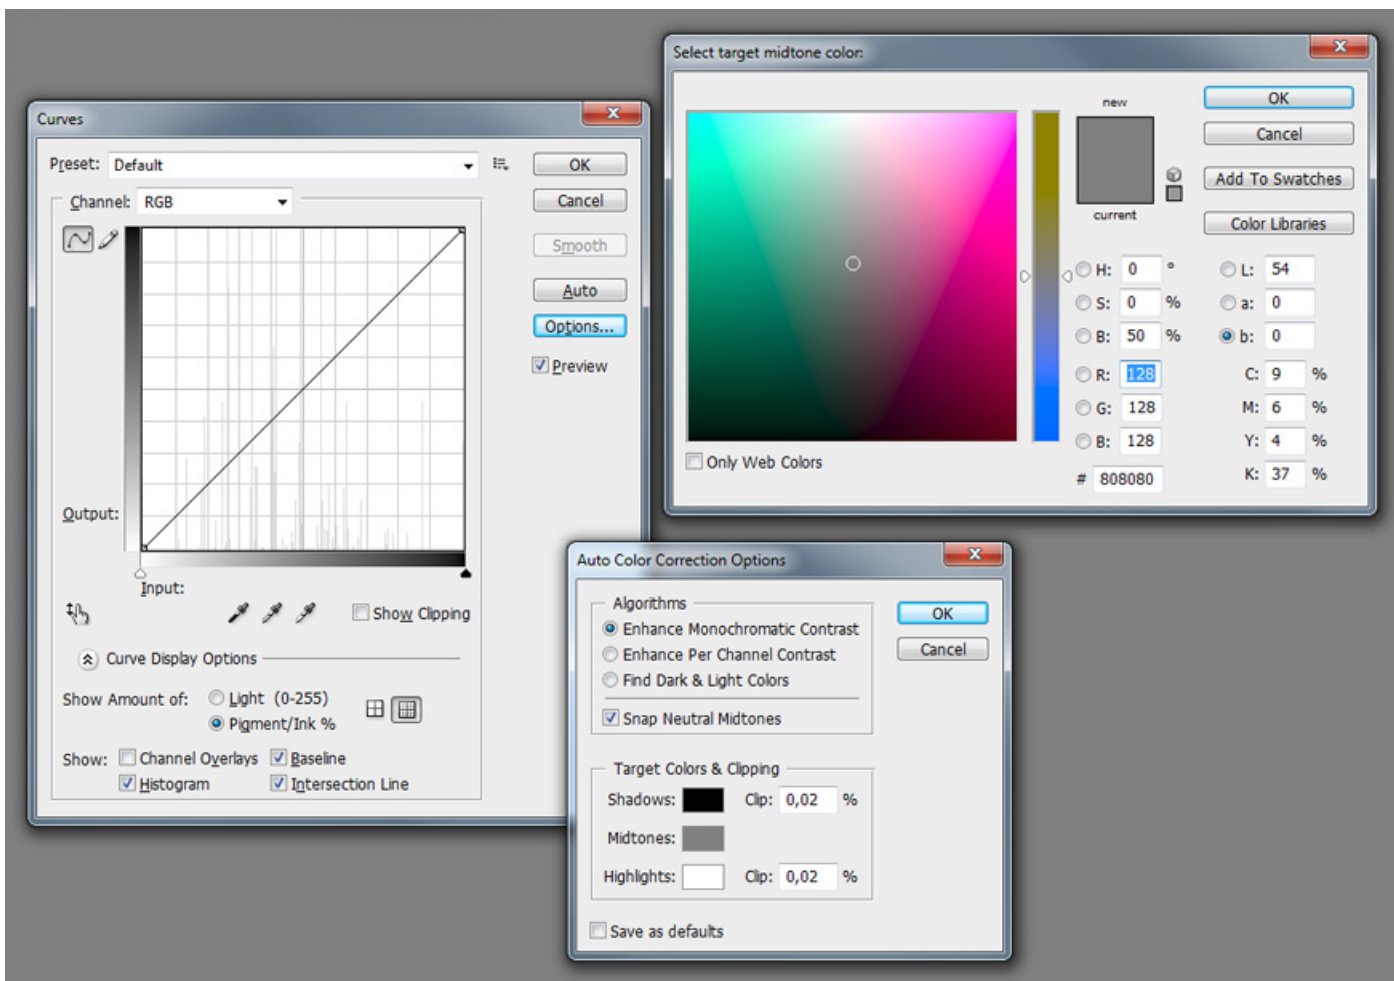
Curves

Preset: Default

OK

Cancel

Channel: RGB

Smooth

Auto

Options...

Preview

Output:

Input:

Show Clipping

Curve Display Options

Show Amount of: Light (0-255)

Pigment/Ink %

Show: Channel Overlays Baseline

Histogram Intersection Line

Select target midtone color:

new

current

OK

Cancel

Add To Swatches

Color Libraries

H: 0 °

S: 0 %

B: 50 %

R: 128

G: 128

B: 128

L: 54

a: 0

b: 0

C: 9 %

M: 6 %

Y: 4 %

K: 37 %

Only Web Colors

# 808080

Auto Color Correction Options

Algorithms

Enhance Monochromatic Contrast

Enhance Per Channel Contrast

Find Dark & Light Colors

Snap Neutral Midtones

OK

Cancel

Target Colors & Clipping

Shadows: Clip: 0,02 %

Midtones:

Highlights: Clip: 0,02 %

Save as defaults